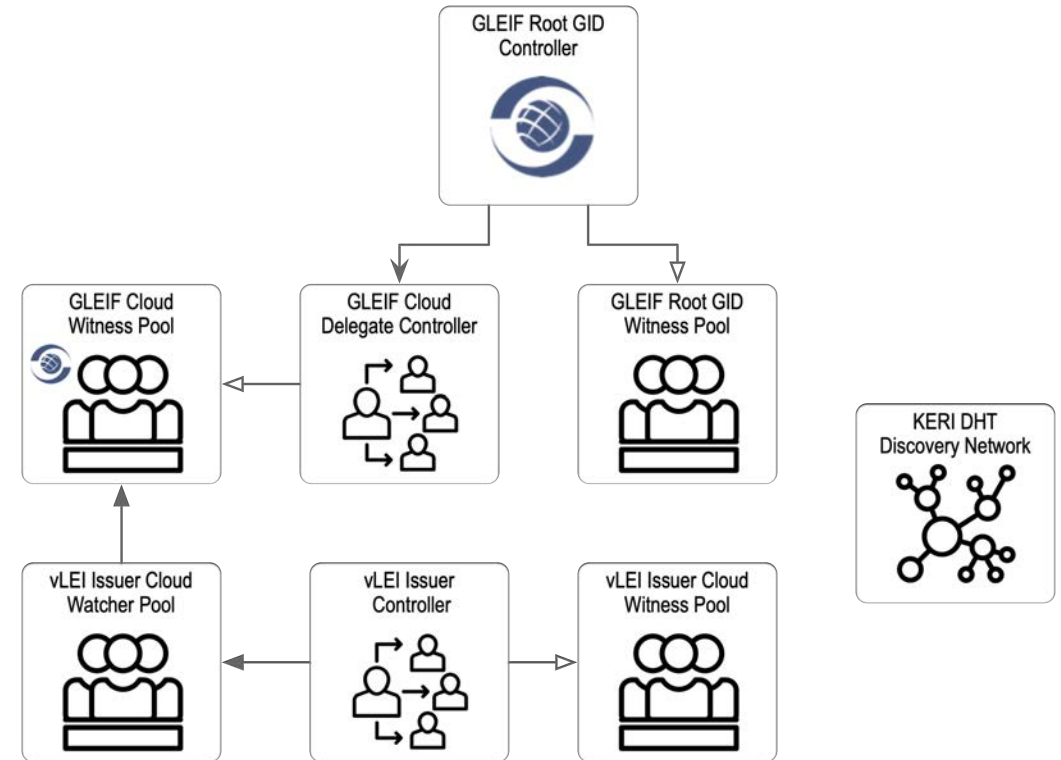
GLEIF Root GID Controller

GLEIF Cloud Witness Pool

GLEIF Cloud Delegate Controller

GLEIF Root GID Witness Pool

KERI DHT Discovery Network

vLEI Issuer Cloud Watcher Pool

vLEI Issuer Controller

vLEI Issuer Cloud Witness Pool